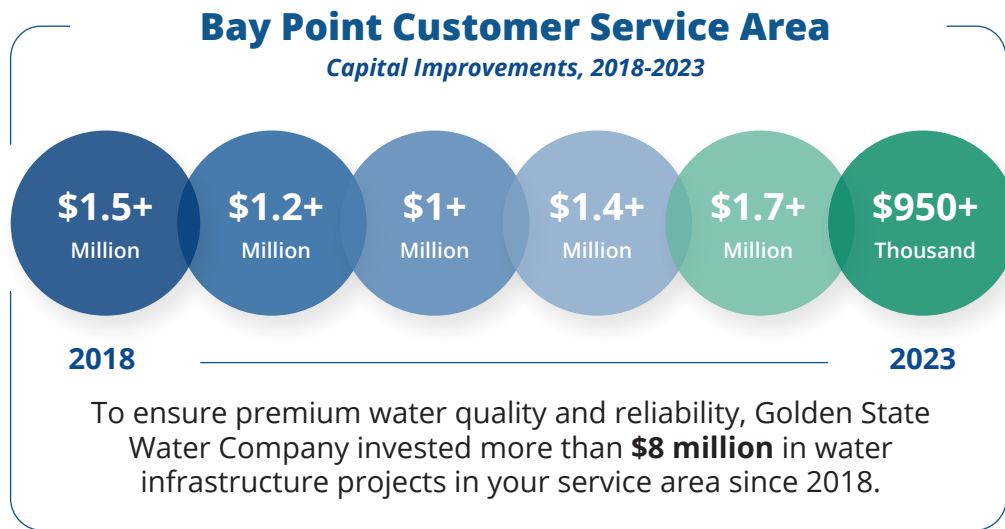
Bay Point Customer Service Area

Capital Improvements, 2018-2023

$1.5+ Million

$1.2+ Million

$1+ Million

$1.4+ Million

$1.7+ Million

$950+ Thousand

2018

2023

To ensure premium water quality and reliability, Golden State Water Company invested more than **$8 million** in water infrastructure projects in your service area since 2018.